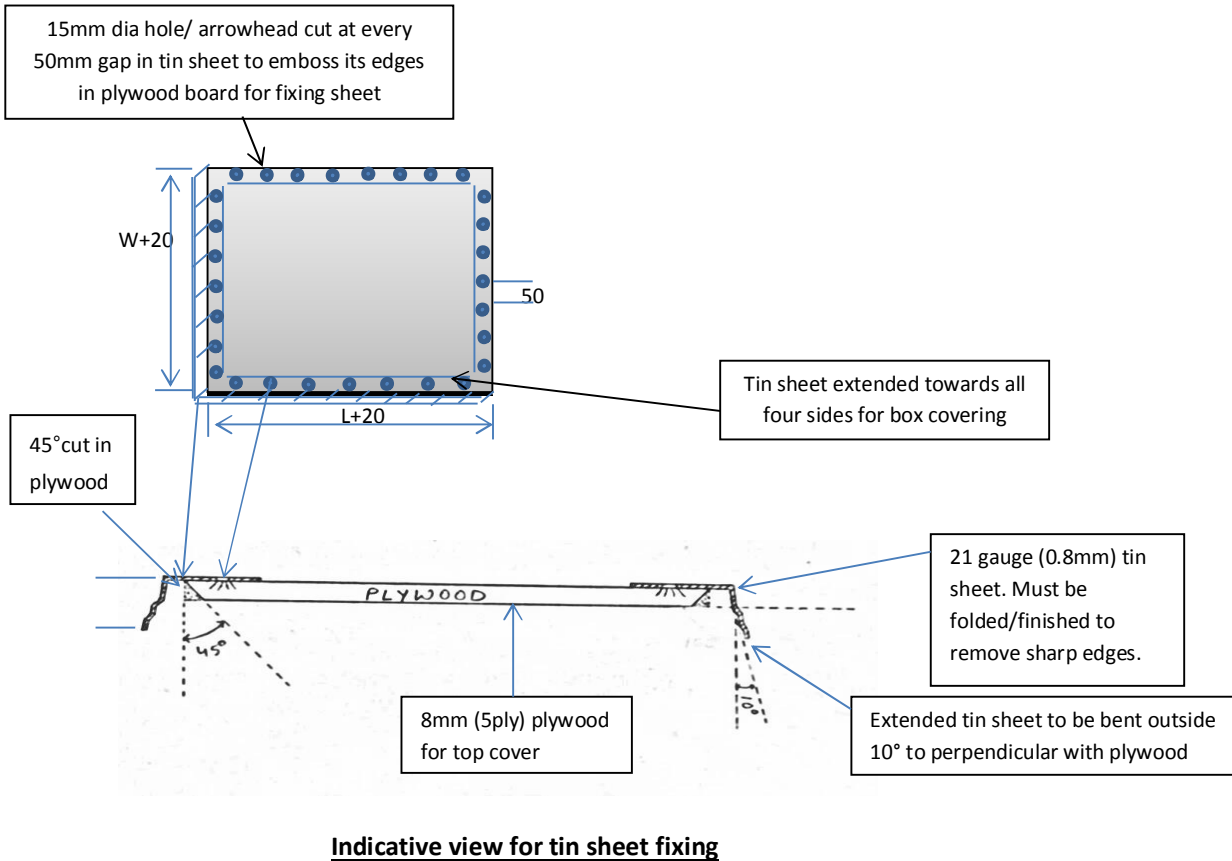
15mm dia hole/ arrowhead cut at every 50mm gap in tin sheet to emboss its edges in plywood board for fixing sheet

W+20

50

Tin sheet extended towards all four sides for box covering

L+20

45°cut in plywood

21 gauge (0.8mm) tin sheet. Must be folded/finished to remove sharp edges.

PLYWOOD

45°

10°

8mm (5ply) plywood for top cover

Extended tin sheet to be bent outside 10° to perpendicular with plywood

Indicative view for tin sheet fixing